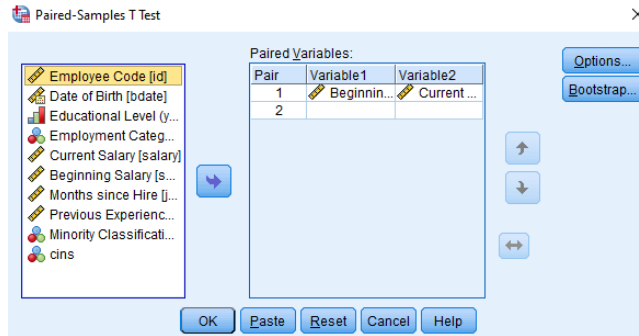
Paired-Samples T Test

Employee Code [id]
Date of Birth [bdate]
Educational Level (y...
Employment Categ...
Current Salary [salary]
Beginning Salary [s...
Months since Hire [j...
Previous Experienc...
Minority Classificati...
cins

Paired Variables:

| Pair | Variable1 | Variable2 |
|---|---|---|
| 1 | Beginnin... | Current ... |
| 2 | | |

Options...
Bootstrap...

OK
Paste
Reset
Cancel
Help